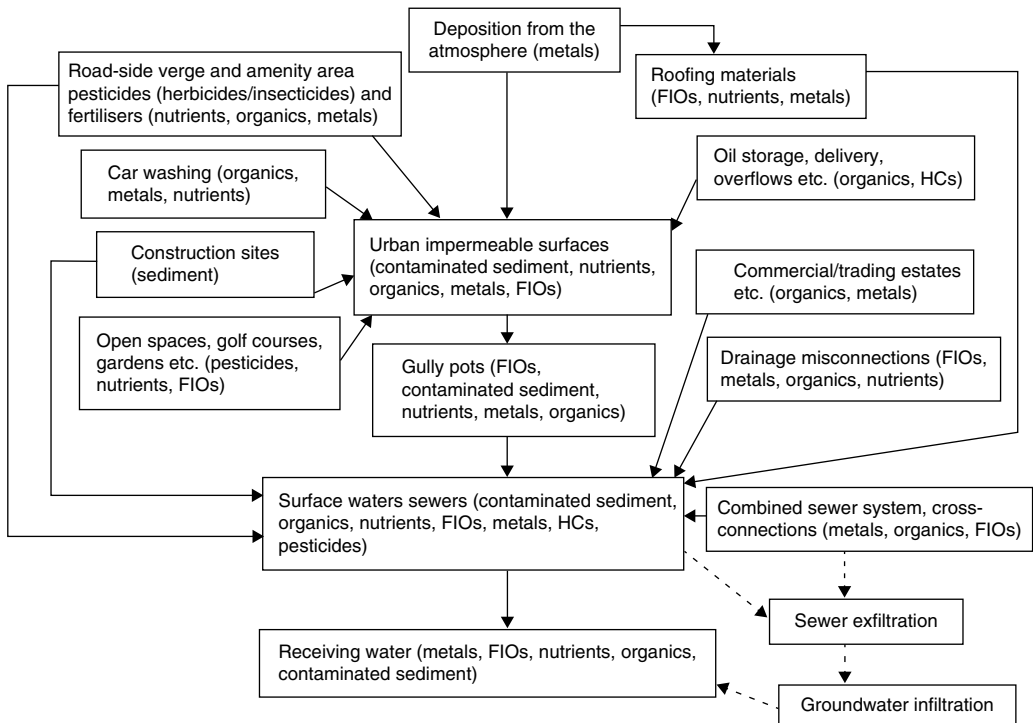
Deposition from the atmosphere (metals)

Road-side verge and amenity area pesticides (herbicides/insecticides) and fertilisers (nutrients, organics, metals)

Roofing materials (FIOs, nutrients, metals)

Car washing (organics, metals, nutrients)

Oil storage, delivery, overflows etc. (organics, HCs)

Construction sites (sediment)

Urban impermeable surfaces (contaminated sediment, nutrients, organics, metals, FIOs)

Commercial/trading estates etc. (organics, metals)

Open spaces, golf courses, gardens etc. (pesticides, nutrients, FIOs)

Gully pots (FIOs, contaminated sediment, nutrients, metals, organics)

Drainage misconnections (FIOs, metals, organics, nutrients)

Surface waters sewers (contaminated sediment, organics, nutrients, FIOs, metals, HCs, pesticides)

Combined sewer system, cross-connections (metals, organics, FIOs)

Sewer exfiltration

Receiving water (metals, FIOs, nutrients, organics, contaminated sediment)

Groundwater infiltration